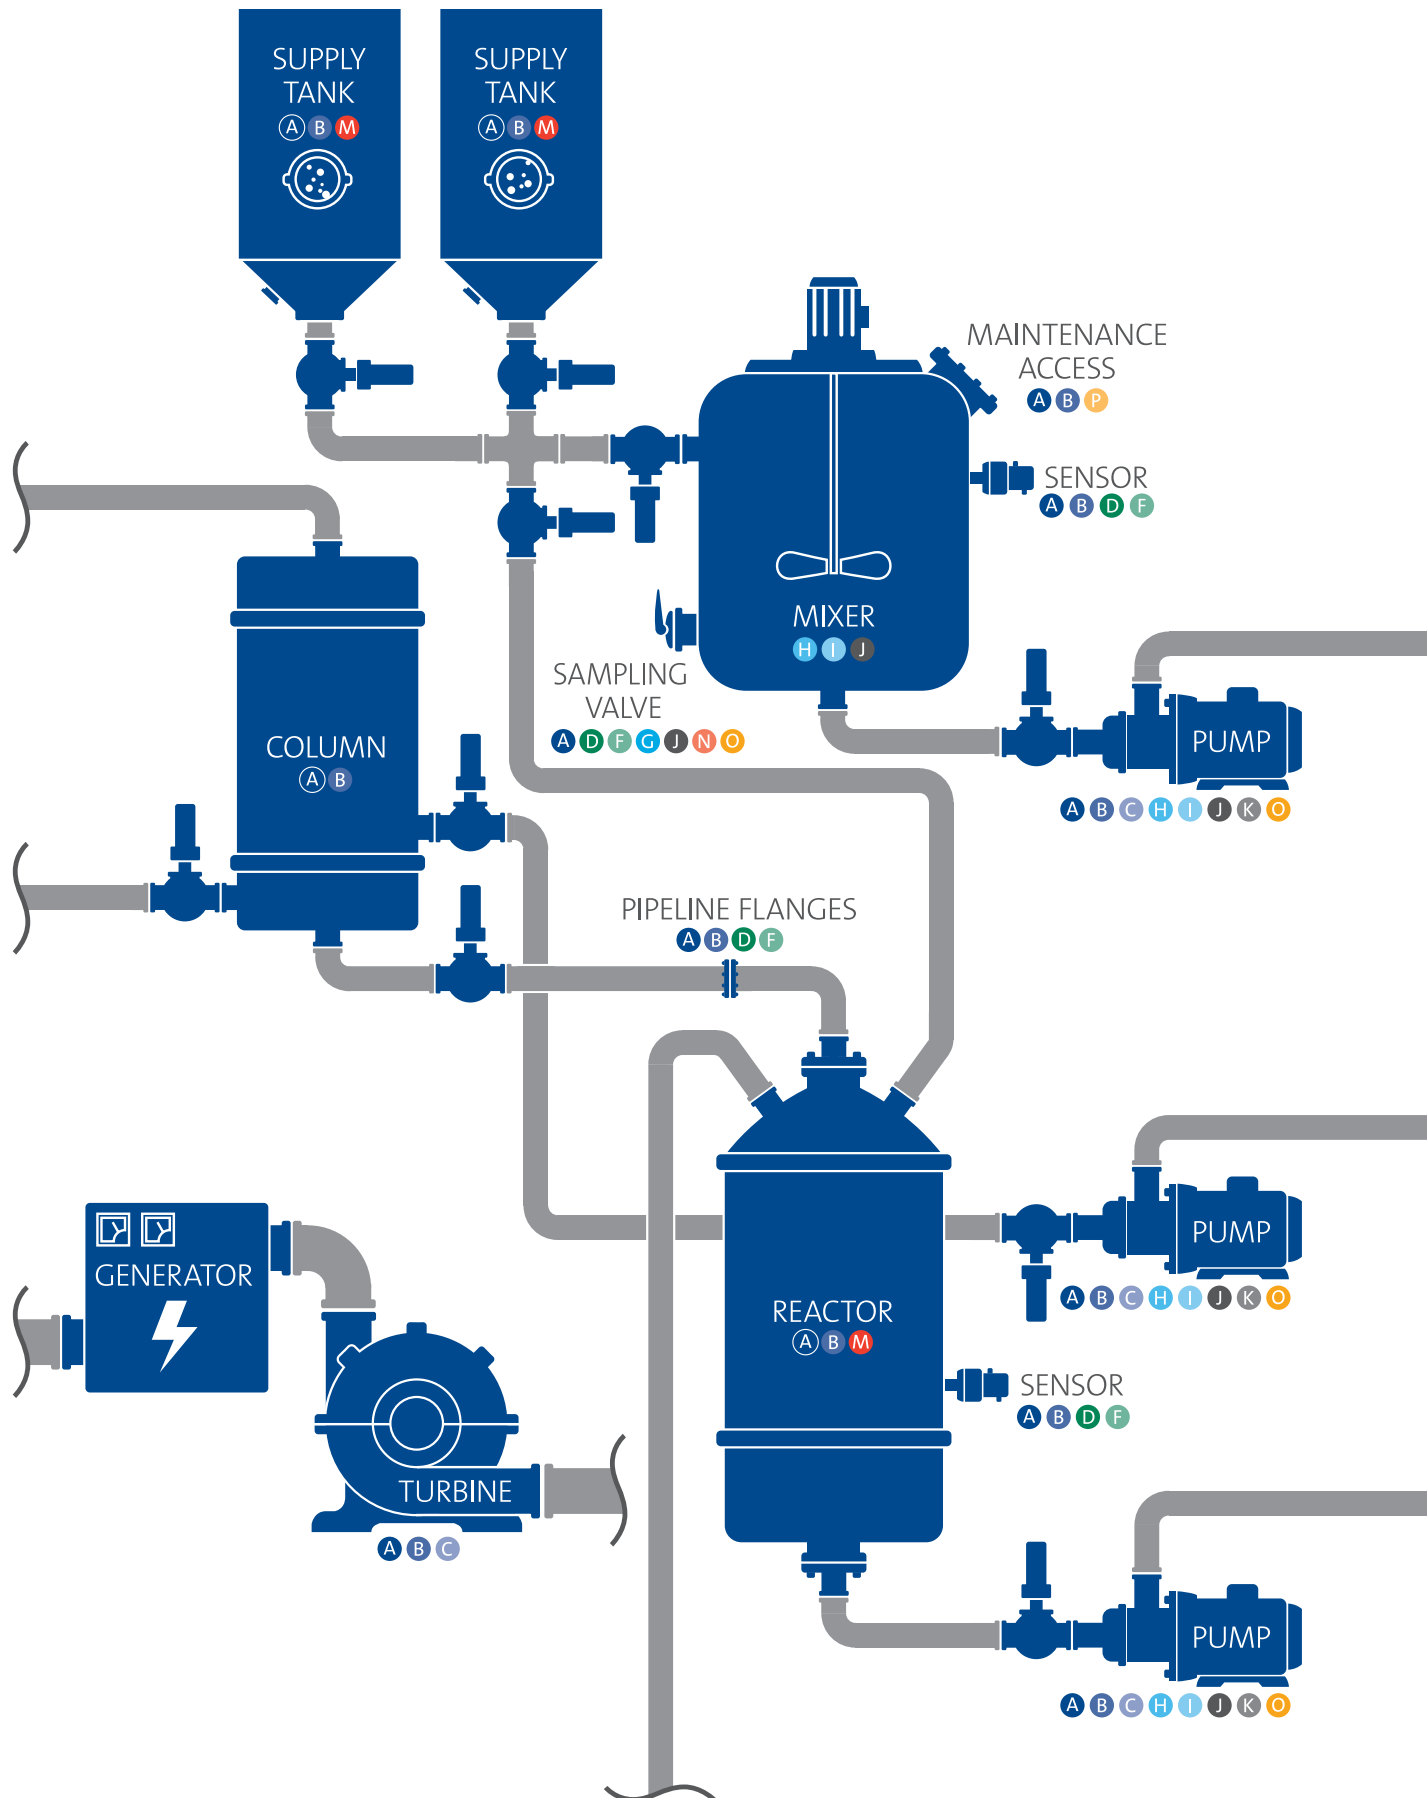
SUPPLY TANK
A B M

SUPPLY TANK
A B M

MAINTENANCE ACCESS
A B P

SENSOR
A B D F

MIXER
H I J

SAMPLING VALVE
A D F G J N O

COLUMN
A B

PUMP
A B C H I J K O

PIPELINE FLANGES
A B D F

GENERATOR

REACTOR
A B M

PUMP
A B C H I J K O

SENSOR
A B D F

TURBINE
A B C

PUMP
A B C H I J K O